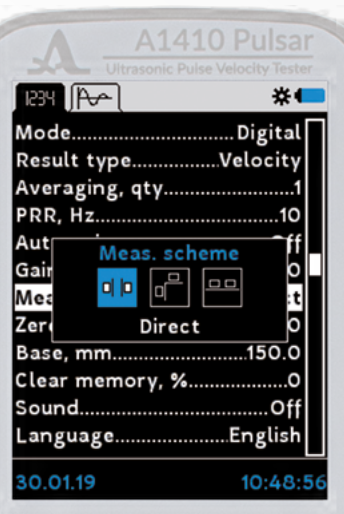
A1410 Pulsar
Ultrasonic Pulse Velocity Tester

1234

Mode..............................Digital
Result type...............Velocity
Averaging, qty.........................1
PRR, Hz...............................10
Aut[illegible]ff
Gai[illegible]0
Mea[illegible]t
Zer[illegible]0

Meas. scheme
Direct

Base, mm........................150.0
Clear memory, %....................0
Sound...................................Off
Language....................English

30.01.19 10:48:56